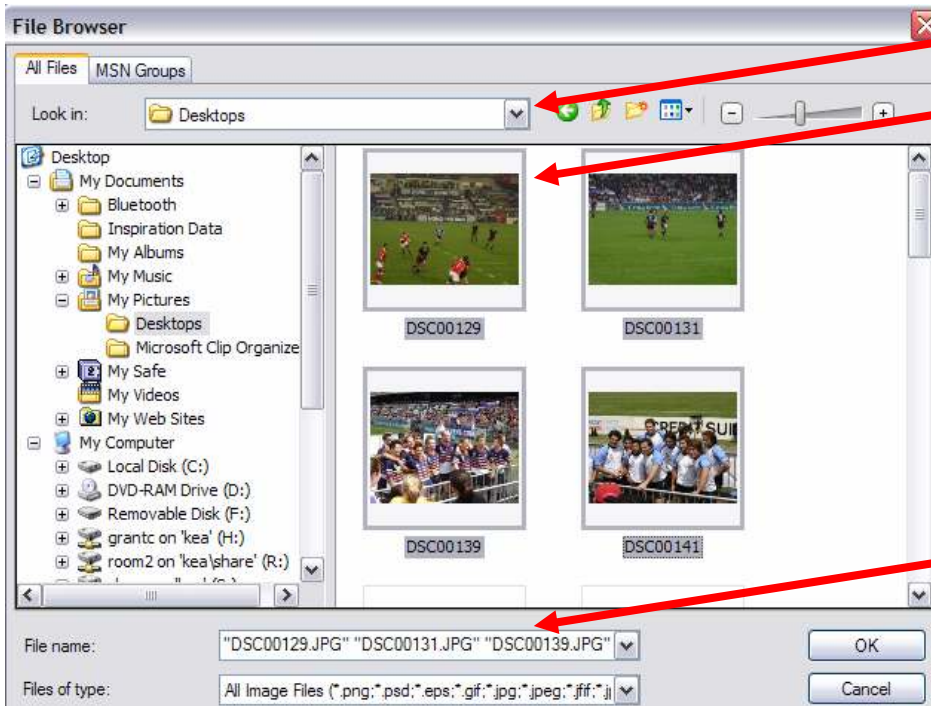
File Browser

All Files | MSN Groups

Look in: Desktops

Desktop
My Documents
Bluetooth
Inspiration Data
My Albums
My Music
My Pictures
Desktops
Microsoft Clip Organize
My Safe
My Videos
My Web Sites
My Computer
Local Disk (C:)
DVD-RAM Drive (D:)
Removable Disk (F:)
grantc on 'kea' (H:)
room2 on 'kea\share' (R:)
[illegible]

DSC00129
DSC00131
DSC00139
DSC00141

File name: "DSC00129.JPG" "DSC00131.JPG" "DSC00139.JPG"

Files of type: All Image Files (*.png;*.psd;*.eps;*.gif;*.jpg;*.jpeg;*.jfif;*.j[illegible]

OK
Cancel